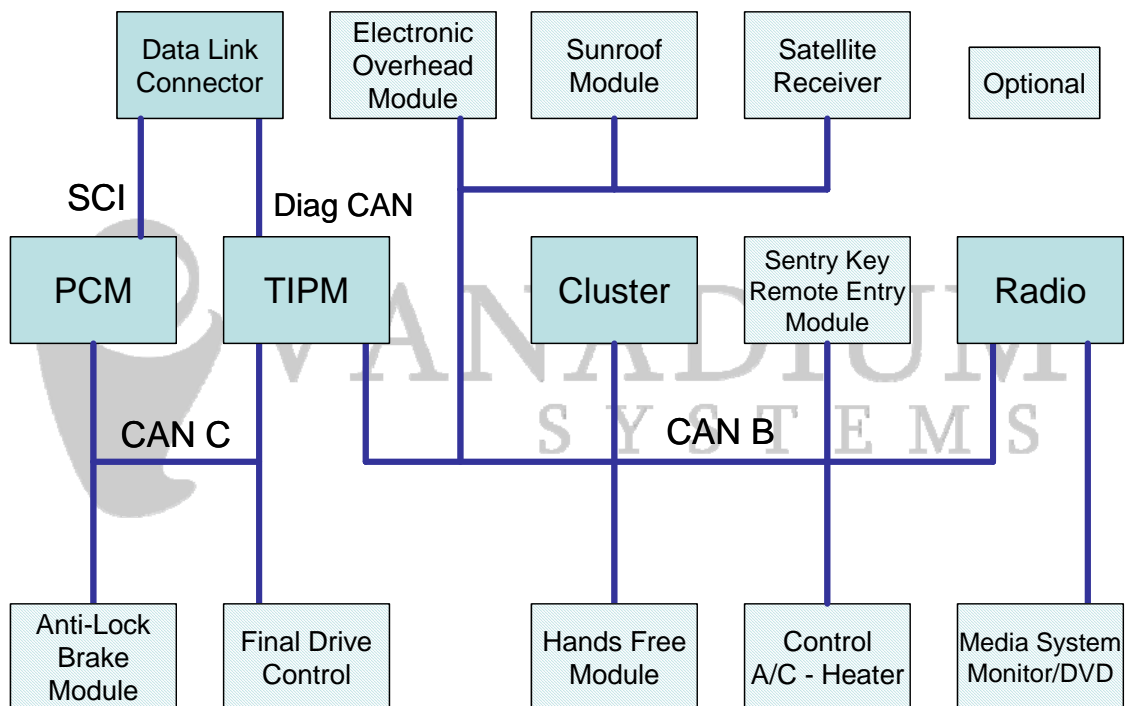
Data Link Connector

Electronic Overhead Module

Sunroof Module

Satellite Receiver

Optional

SCI

Diag CAN

PCM

TIPM

Cluster

Sentry Key Remote Entry Module

Radio

VANADIUM SYSTEMS

CAN C

CAN B

Anti-Lock Brake Module

Final Drive Control

Hands Free Module

Control A/C - Heater

Media System Monitor/DVD